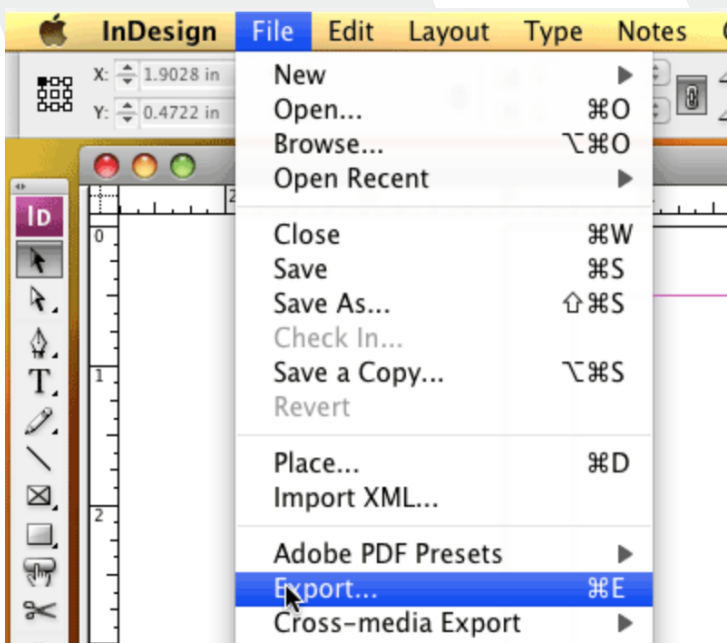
InDesign File Edit Layout Type Notes

X: 1.9028 in
Y: 0.4722 in

Id

0
1
2

New
Open... ⌘O
Browse... ⌥⌘O
Open Recent

Close ⌘W
Save ⌘S
Save As... ⇧⌘S
Check In...
Save a Copy... ⌥⌘S
Revert

Place... ⌘D
Import XML...

Adobe PDF Presets
Export... ⌘E
Cross-media Export